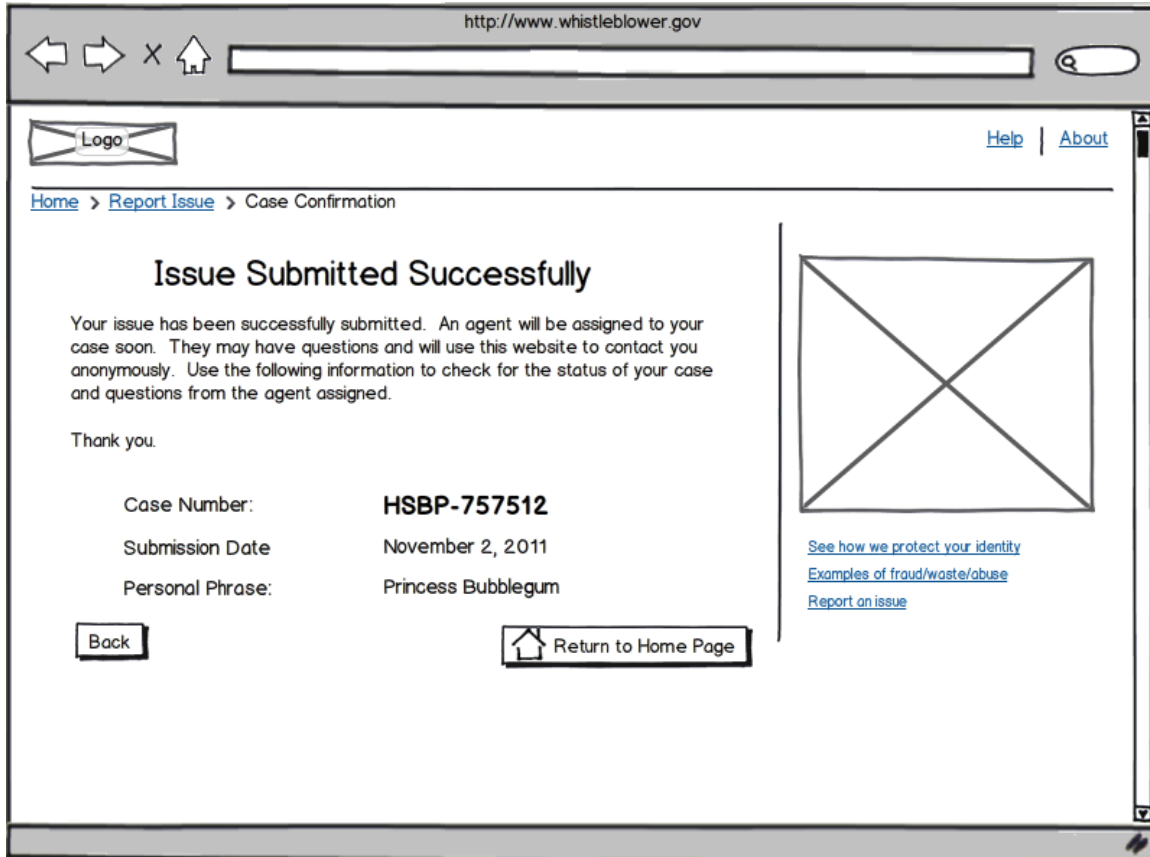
http://www.whistleblower.gov

Logo

Help | About

Home > Report Issue > Case Confirmation

Issue Submitted Successfully

Your issue has been successfully submitted. An agent will be assigned to your case soon. They may have questions and will use this website to contact you anonymously. Use the following information to check for the status of your case and questions from the agent assigned.

Thank you.

| | |
|---|---|
| Case Number: | HSBP-757512 |
| Submission Date | November 2, 2011 |
| Personal Phrase: | Princess Bubblegum |

Back

Return to Home Page

See how we protect your identity

Examples of fraud/waste/abuse

Report an issue